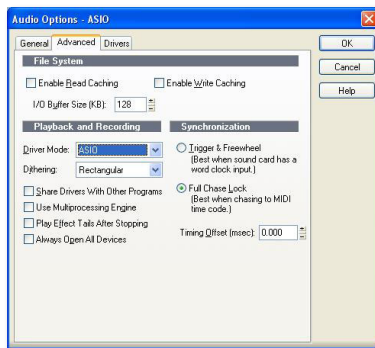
Audio Options - ASIO

General | Advanced | Drivers

OK

Cancel

Help

File System

Enable Read Caching

Enable Write Caching

I/O Buffer Size (KB): 128

Playback and Recording

Driver Mode: ASIO

Dithering: Rectangular

Share Drivers With Other Programs

Use Multiprocessing Engine

Play Effect Tails After Stopping

Always Open All Devices

Synchronization

Trigger & Freewheel (Best when sound card has a word clock input.)

Full Chase Lock (Best when chasing to MIDI time code.)

Timing Offset (msec): 0.000